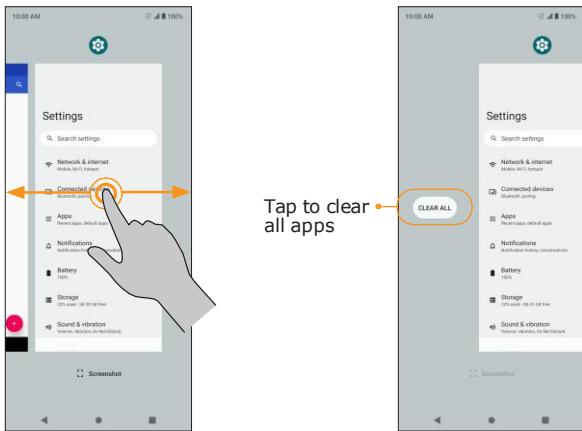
10:00 AM 100%

Settings

Search settings

Network & internet
Mobile, Wi-Fi, hotspot

Connected devices
Bluetooth, pairing

Apps
Recent apps, default apps

Notifications
Notification history, conversations

Battery
100%

Storage
23% used - 98.39 GB free

Sound & vibration
Volume, vibration, Do Not Disturb

Screenshot

10:00 AM 100%

Settings

Search settings

Network & internet
Mobile, Wi-Fi, hotspot

Connected devices
Bluetooth, pairing

Apps
Recent apps, default apps

Notifications
Notification history, conversations

Battery
100%

Storage
23% used - 98.41 GB free

Sound & vibration
Volume, vibration, Do Not Disturb

Screenshot

CLEAR ALL

Tap to clear all apps